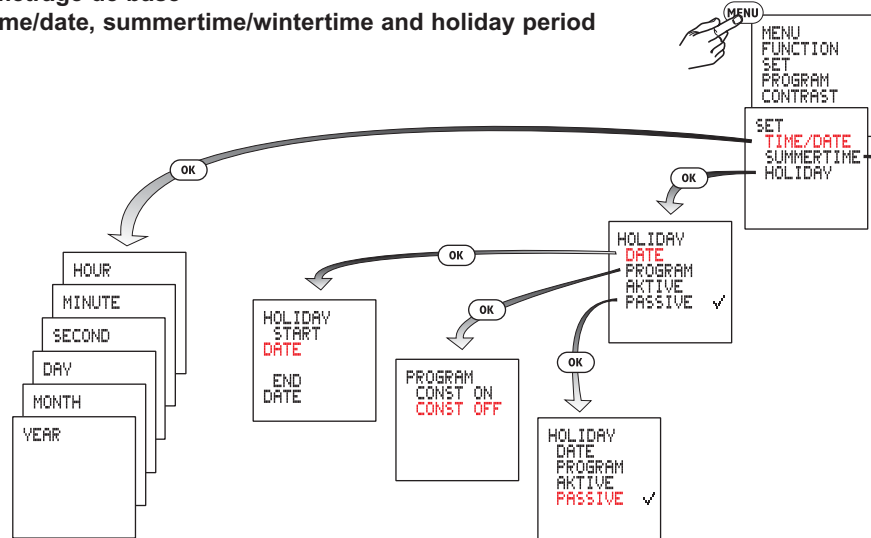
me/date, summertime/wintertime and holiday period

MENU

MENU
FUNCTION
SET
PROGRAM
CONTRAST

SET
TIME/DATE
SUMMERTIME
HOLIDAY

OK

OK

HOUR
MINUTE
SECOND
DAY
MONTH
YEAR

HOLIDAY
DATE
PROGRAM
AKTIVE
PASSIVE ✓

OK

HOLIDAY
START
DATE

END
DATE

OK

PROGRAM
CONST ON
CONST OFF

OK

HOLIDAY
DATE
PROGRAM
AKTIVE
PASSIVE ✓